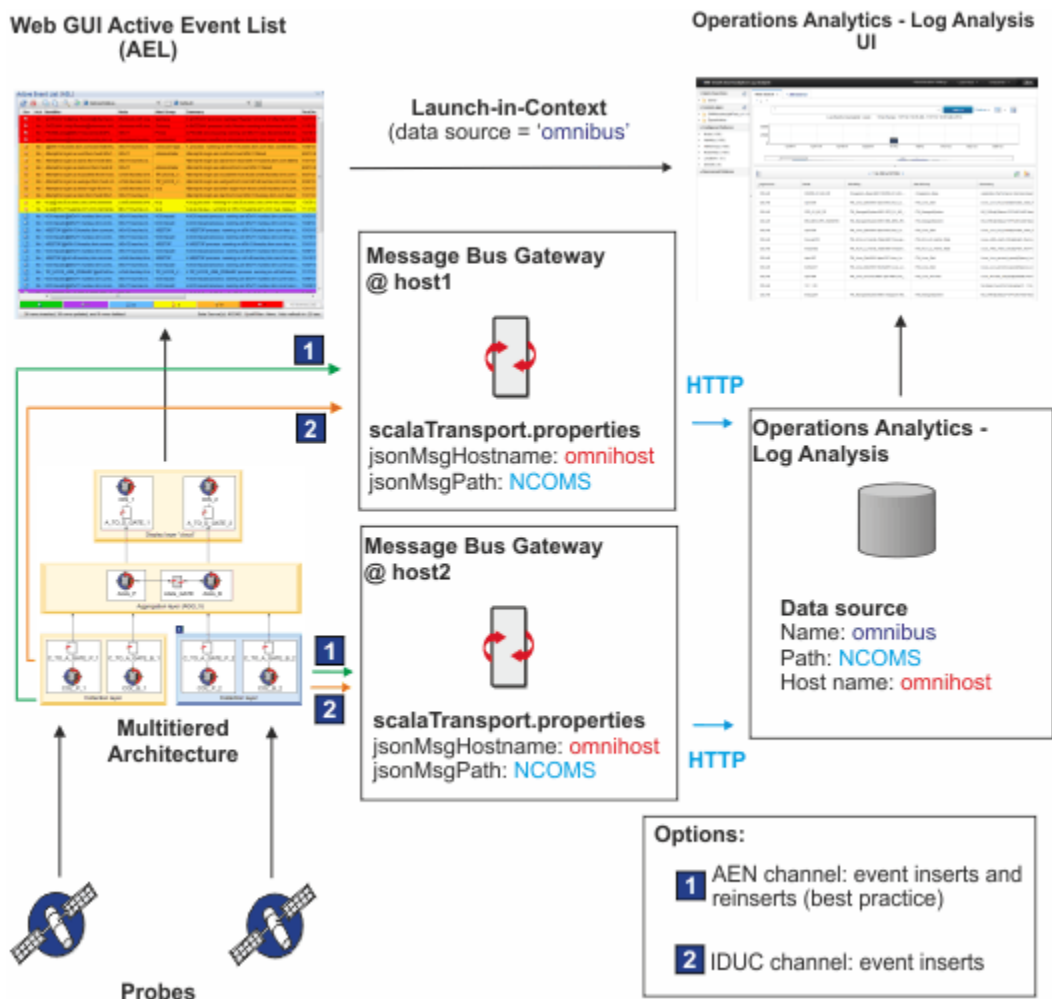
Web GUI Active Event List (AEL)

Operations Analytics - Log Analysis UI

Launch-in-Context
(data source = 'omnibus'

Message Bus Gateway
@ host1

scalaTransport.properties
jsonMsgHostname: omnihost
jsonMsgPath: NCOMS

HTTP

Operations Analytics - Log Analysis

Data source
Name: omnibus
Path: NCOMS
Host name: omnihost

1

2

Message Bus Gateway
@ host2

1

2

scalaTransport.properties
jsonMsgHostname: omnihost
jsonMsgPath: NCOMS

HTTP

Multitiered Architecture

Options:
1 AEN channel: event inserts and reinserts (best practice)
2 IDUC channel: event inserts

Probes